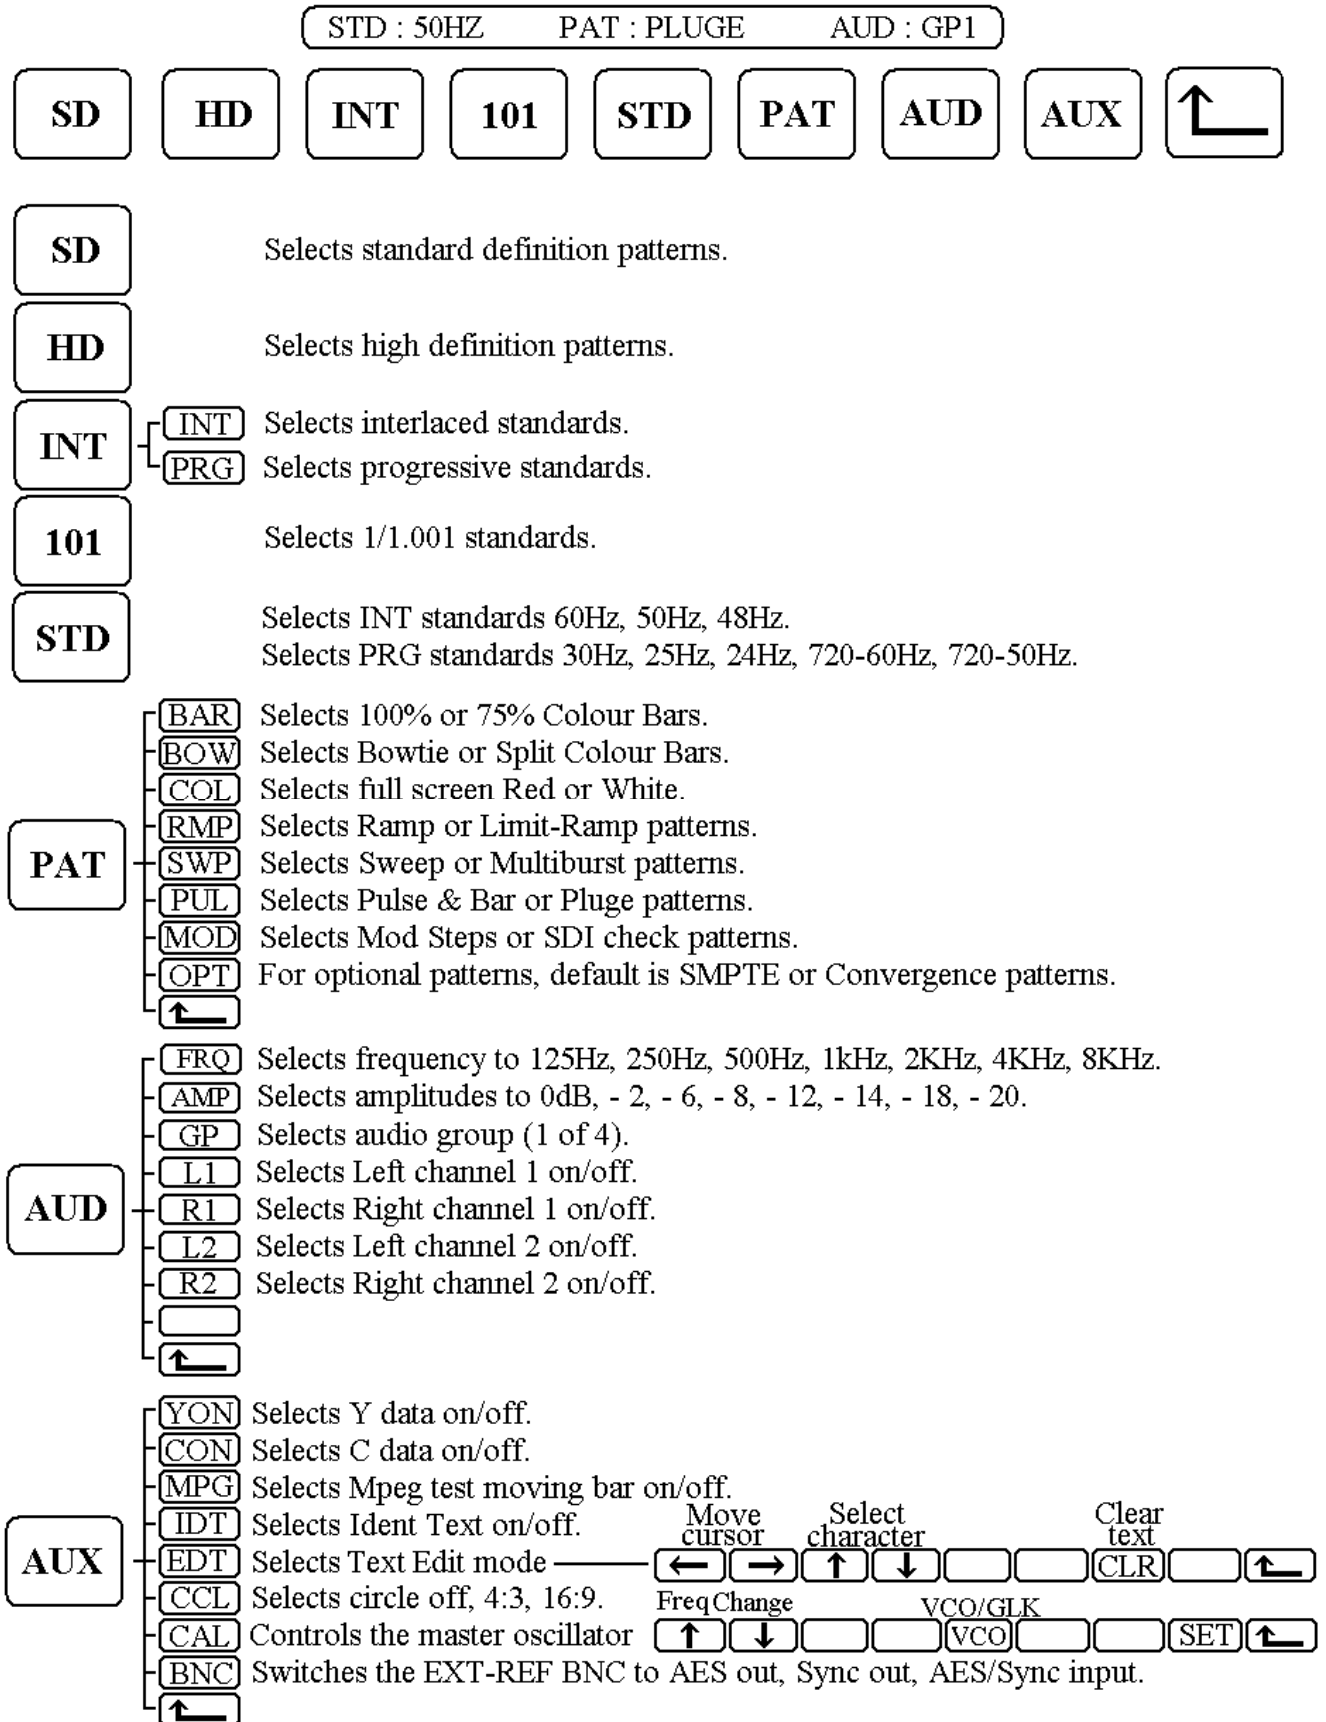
STD : 50HZ PAT : PLUGE AUD : GP1

SD HD INT 101 STD PAT AUD AUX ↵

SD Selects standard definition patterns.

HD Selects high definition patterns.

INT
INT Selects interlaced standards.
PRG Selects progressive standards.

101 Selects 1/1.001 standards.

STD Selects INT standards 60Hz, 50Hz, 48Hz.
Selects PRG standards 30Hz, 25Hz, 24Hz, 720-60Hz, 720-50Hz.

PAT
BAR Selects 100% or 75% Colour Bars.
BOW Selects Bowtie or Split Colour Bars.
COL Selects full screen Red or White.
RMP Selects Ramp or Limit-Ramp patterns.
SWP Selects Sweep or Multiburst patterns.
PUL Selects Pulse & Bar or Pluge patterns.
MOD Selects Mod Steps or SDI check patterns.
OPT For optional patterns, default is SMPTE or Convergence patterns.
↵

AUD
FRQ Selects frequency to 125Hz, 250Hz, 500Hz, 1kHz, 2KHz, 4KHz, 8KHz.
AMP Selects amplitudes to 0dB, - 2, - 6, - 8, - 12, - 14, - 18, - 20.
GP Selects audio group (1 of 4).
L1 Selects Left channel 1 on/off.
R1 Selects Right channel 1 on/off.
L2 Selects Left channel 2 on/off.
R2 Selects Right channel 2 on/off.
↵

AUX
YON Selects Y data on/off.
CON Selects C data on/off.
MPG Selects Mpeg test moving bar on/off.
IDT Selects Ident Text on/off.
EDT Selects Text Edit mode
Move cursor ← → Select character ↑ ↓ Clear text CLR ↵
CCL Selects circle off, 4:3, 16:9.
CAL Controls the master oscillator
Freq Change ↑ ↓ VCO/GLK VCO SET ↵
BNC Switches the EXT-REF BNC to AES out, Sync out, AES/Sync input.
↵